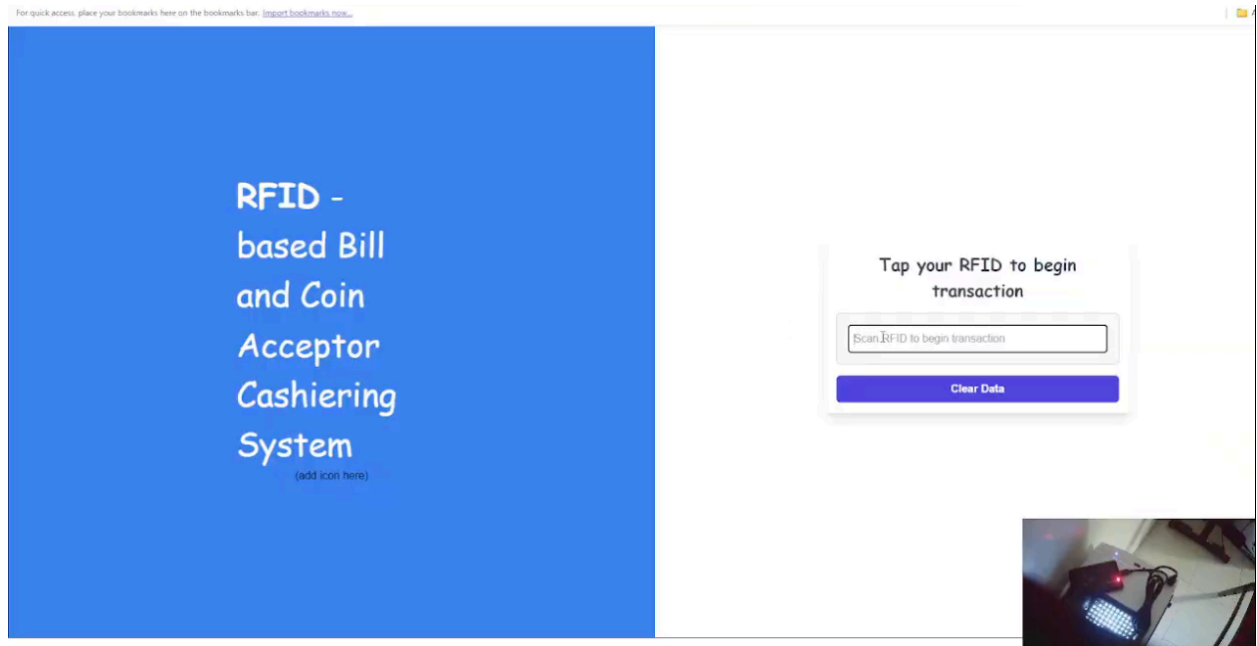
For quick access, place your bookmarks here on the bookmarks bar. Import bookmarks now...

RFID - based Bill and Coin Acceptor Cashiering System

(add icon here)

Tap your RFID to begin transaction

Scan RFID to begin transaction

Clear Data